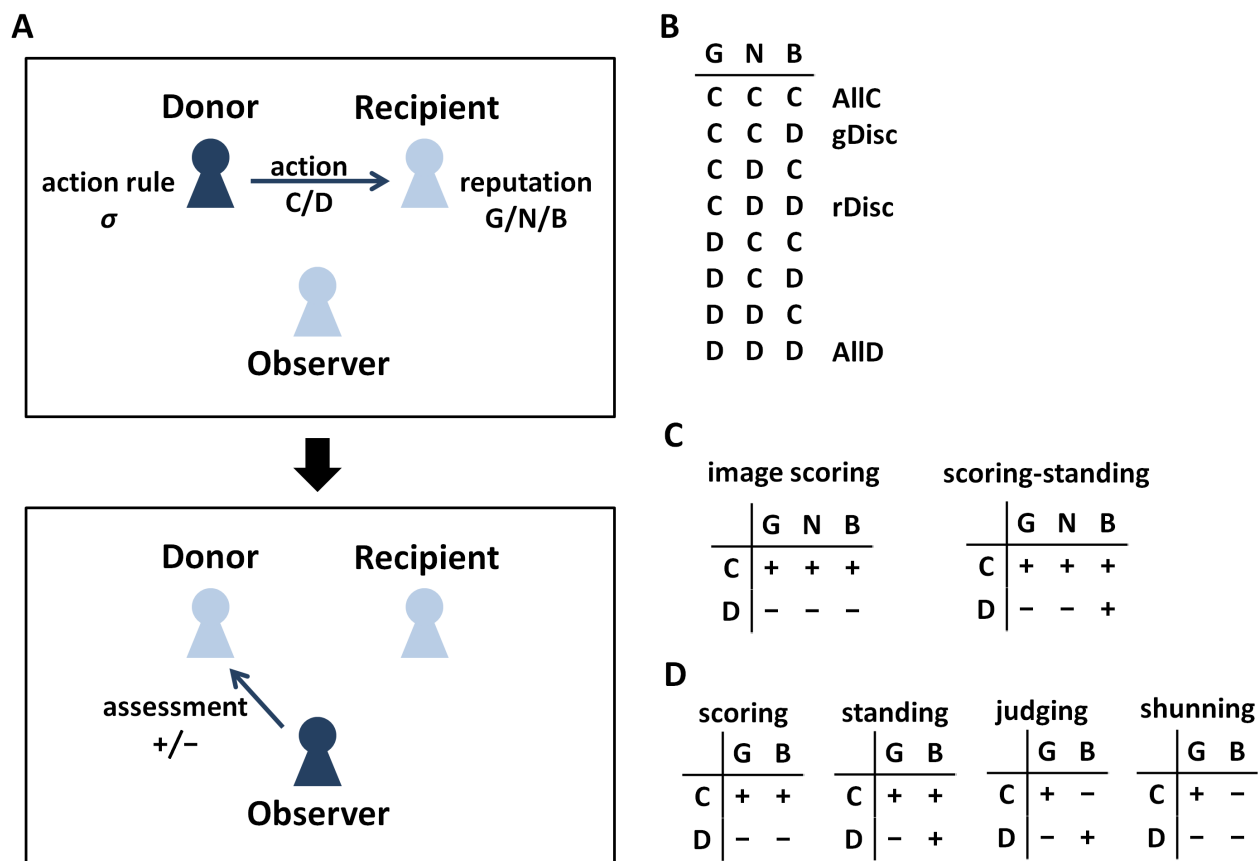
A

Donor

Recipient

action rule
$\sigma$

action
C/D

reputation
G/N/B

Observer

Donor

Recipient

assessment
+/−

Observer

B

| G | N | B | |
|---|---|---|---|
| C | C | C | AllC |
| C | C | D | gDisc |
| C | D | C | |
| C | D | D | rDisc |
| D | C | C | |
| D | C | D | |
| D | D | C | |
| D | D | D | AllD |

C

image scoring

| | G | N | B |
|---|---|---|---|
| C | + | + | + |
| D | − | − | − |

scoring-standing

| | G | N | B |
|---|---|---|---|
| C | + | + | + |
| D | − | − | + |

D

scoring

| | G | B |
|---|---|---|
| C | + | + |
| D | − | − |

standing

| | G | B |
|---|---|---|
| C | + | + |
| D | − | + |

judging

| | G | B |
|---|---|---|
| C | + | − |
| D | − | + |

shunning

| | G | B |
|---|---|---|
| C | + | − |
| D | − | − |